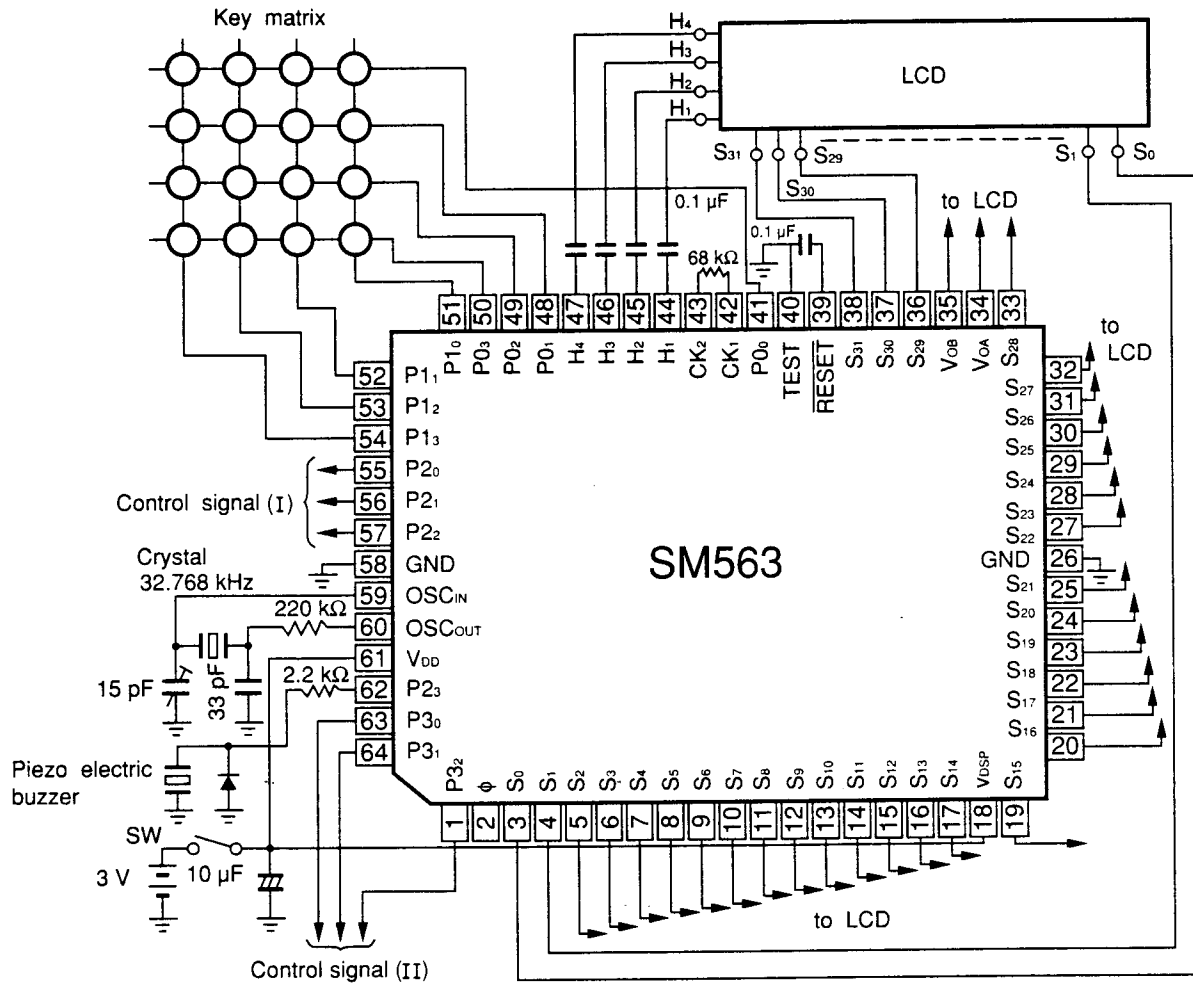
Key matrix

$H_4$
$H_3$
$H_2$
$H_1$

LCD

$S_{31}$ $S_{29}$ $S_1$ $S_0$
$S_{30}$

0.1 μF

to LCD

0.1 μF

68 kΩ

51 50 49 48 47 46 45 44 43 42 41 40 39 38 37 36 35 34 33

$P1_0$ $P0_3$ $P0_2$ $P0_1$ $H_4$ $H_3$ $H_2$ $H_1$ $CK_2$ $CK_1$ $P0_0$ TEST $\overline{RESET}$ $S_{31}$ $S_{30}$ $S_{29}$ $V_{OB}$ $V_{OA}$ $S_{28}$

to LCD

52 $P1_1$
53 $P1_2$
54 $P1_3$
55 $P2_0$
56 $P2_1$
57 $P2_2$
58 GND
59 $OSC_{IN}$
60 $OSC_{OUT}$
61 $V_{DD}$
62 $P2_3$
63 $P3_0$
64 $P3_1$

Control signal (I)

Crystal
32.768 kHz

220 kΩ

15 pF

33 pF

2.2 kΩ

SM563

32 $S_{27}$
31 $S_{26}$
30 $S_{25}$
29 $S_{24}$
28 $S_{23}$
27 $S_{22}$
26 GND
25 $S_{21}$
24 $S_{20}$
23 $S_{19}$
22 $S_{18}$
21 $S_{17}$
20 $S_{16}$

Piezo electric buzzer

SW

3 V

10 μF

$P3_2$ $\phi$ $S_0$ $S_1$ $S_2$ $S_3$ $S_4$ $S_5$ $S_6$ $S_7$ $S_8$ $S_9$ $S_{10}$ $S_{11}$ $S_{12}$ $S_{13}$ $S_{14}$ $V_{DSP}$ $S_{15}$

1 2 3 4 5 6 7 8 9 10 11 12 13 14 15 16 17 18 19

to LCD

Control signal (II)